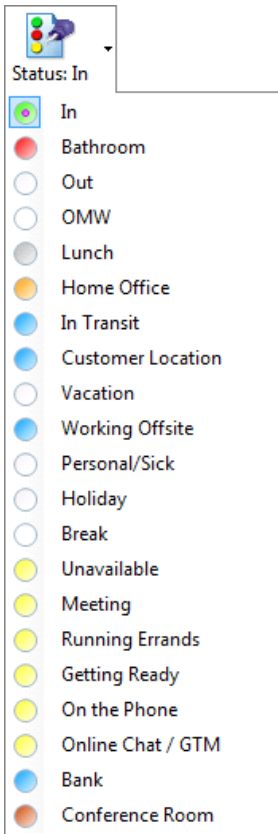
Status: In

In
Bathroom
Out
OMW
Lunch
Home Office
In Transit
Customer Location
Vacation
Working Offsite
Personal/Sick
Holiday
Break
Unavailable
Meeting
Running Errands
Getting Ready
On the Phone
Online Chat / GTM
Bank
Conference Room